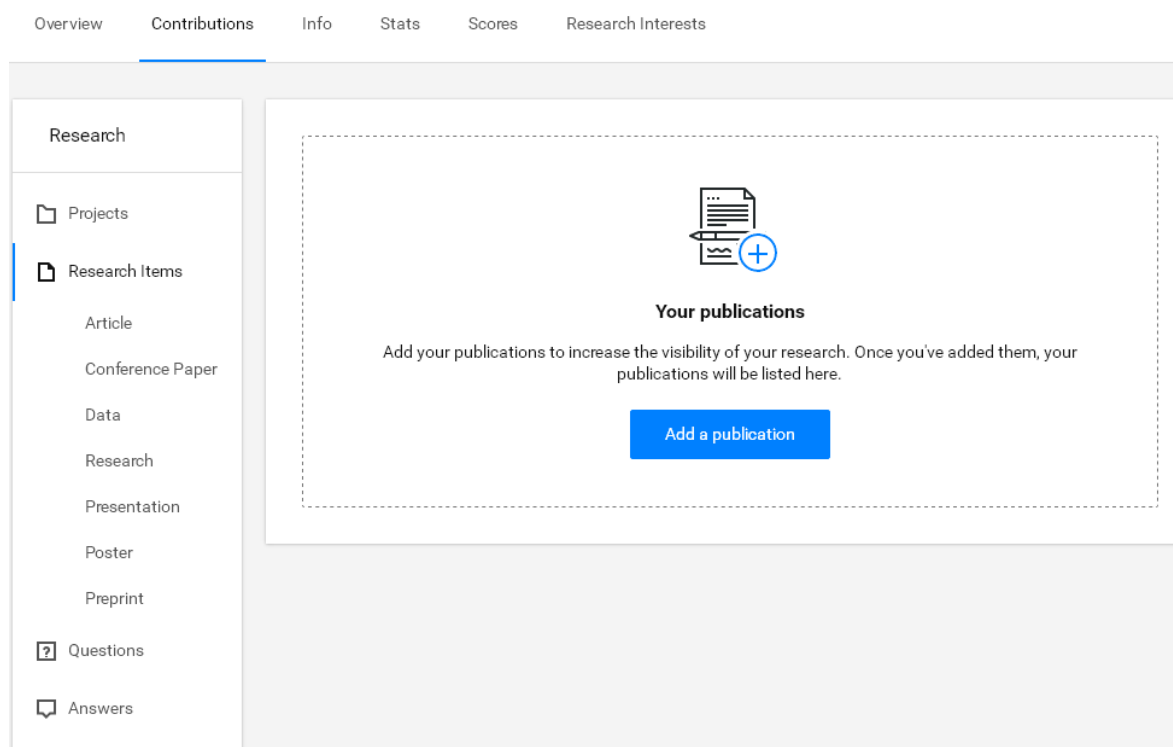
Overview Contributions Info Stats Scores Research Interests

Research

Projects

Research Items

Article

Conference Paper

Data

Research

Presentation

Poster

Preprint

Questions

Answers

Your publications

Add your publications to increase the visibility of your research. Once you've added them, your publications will be listed here.

Add a publication